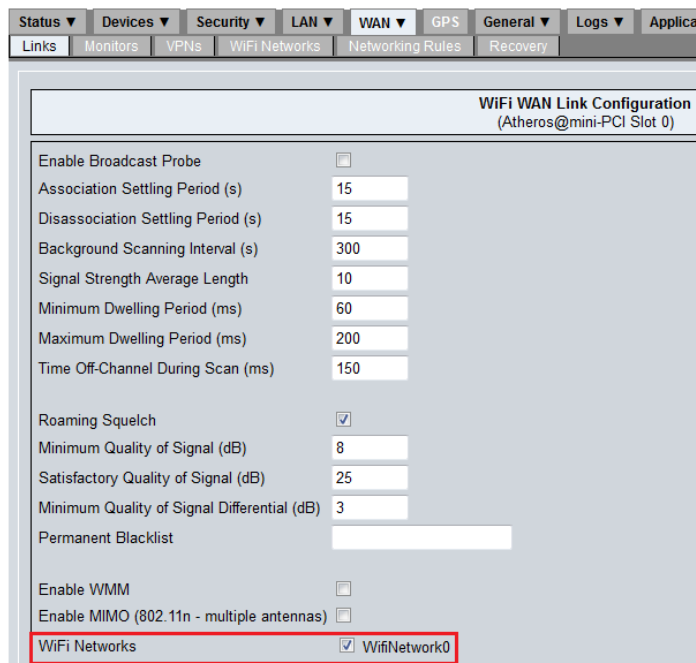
Status ▼ Devices ▼ Security ▼ LAN ▼ WAN ▼ GPS General ▼ Logs ▼ Applica

Links Monitors VPNs WiFi Networks Networking Rules Recovery

WiFi WAN Link Configuration
(Atheros@mini-PCI Slot 0)

| | |
|---|---|
| Enable Broadcast Probe | ☐ |
| Association Settling Period (s) | 15 |
| Disassociation Settling Period (s) | 15 |
| Background Scanning Interval (s) | 300 |
| Signal Strength Average Length | 10 |
| Minimum Dwelling Period (ms) | 60 |
| Maximum Dwelling Period (ms) | 200 |
| Time Off-Channel During Scan (ms) | 150 |
| Roaming Squelch | ☑ |
| Minimum Quality of Signal (dB) | 8 |
| Satisfactory Quality of Signal (dB) | 25 |
| Minimum Quality of Signal Differential (dB) | 3 |
| Permanent Blacklist | |
| Enable WMM | ☐ |
| Enable MIMO (802.11n - multiple antennas) | ☐ |
| WiFi Networks | ☑ WifiNetwork0 |